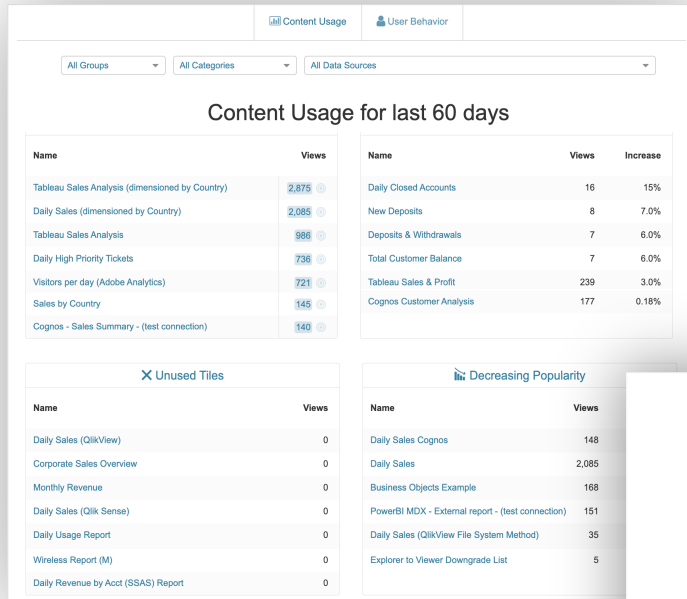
Content Usage | User Behavior

All Groups | All Categories | All Data Sources

Content Usage for last 60 days

| Name | Views |
|---|---|
| Tableau Sales Analysis (dimensioned by Country) | 2,875 |
| Daily Sales (dimensioned by Country) | 2,085 |
| Tableau Sales Analysis | 986 |
| Daily High Priority Tickets | 736 |
| Visitors per day (Adobe Analytics) | 721 |
| Sales by Country | 145 |
| Cognos - Sales Summary - (test connection) | 140 |

| Name | Views | Increase |
|---|---|---|
| Daily Closed Accounts | 16 | 15% |
| New Deposits | 8 | 7.0% |
| Deposits & Withdrawals | 7 | 6.0% |
| Total Customer Balance | 7 | 6.0% |
| Tableau Sales & Profit | 239 | 3.0% |
| Cognos Customer Analysis | 177 | 0.18% |

Unused Tiles

| Name | Views |
|---|---|
| Daily Sales (QlikView) | 0 |
| Corporate Sales Overview | 0 |
| Monthly Revenue | 0 |
| Daily Sales (Qlik Sense) | 0 |
| Daily Usage Report | 0 |
| Wireless Report (M) | 0 |
| Daily Revenue by Acct (SSAS) Report | 0 |

Decreasing Popularity

| Name | Views |
|---|---|
| Daily Sales Cognos | 148 |
| Daily Sales | 2,085 |
| Business Objects Example | 168 |
| PowerBI MDX - External report - (test connection) | 151 |
| Daily Sales (QlikView File System Method) | 35 |
| Explorer to Viewer Downgrade List | 5 |